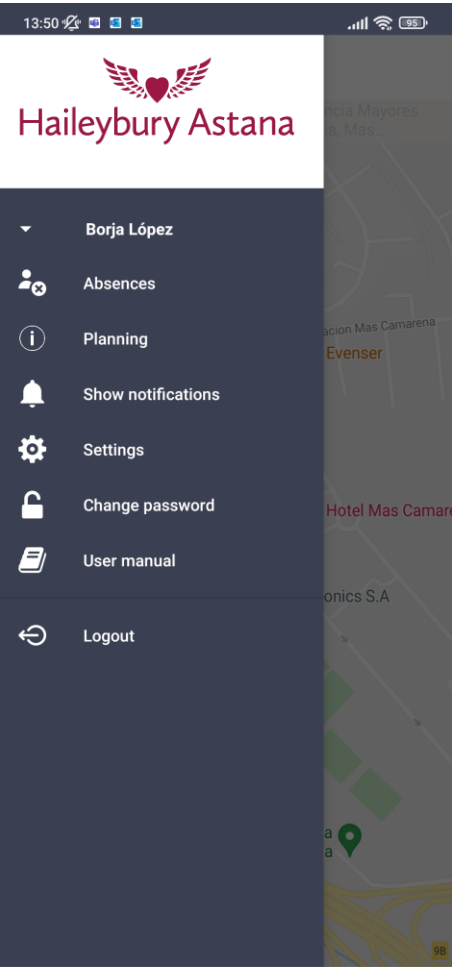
13:50

95

Haileybury Astana

Borja López

Absences

Planning

Show notifications

Settings

Change password

User manual

Logout

ncia Mayores
a, Mas...

acion Mas Camarena

Evenser

Hotel Mas Camare

onics S.A

9B